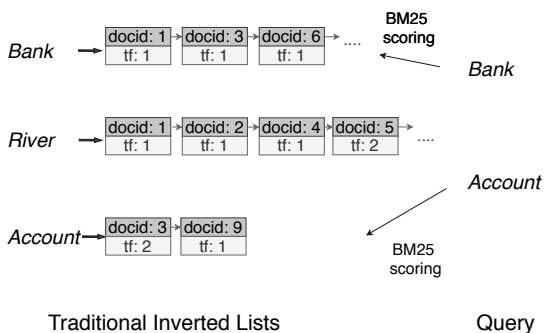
Bank

| docid: 1 | docid: 3 | docid: 6 |
|---|---|---|
| tf: 1 | tf: 1 | tf: 1 |

....

BM25 scoring

Bank

River

| docid: 1 | docid: 2 | docid: 4 | docid: 5 |
|---|---|---|---|
| tf: 1 | tf: 1 | tf: 1 | tf: 2 |

....

Account

Account

| docid: 3 | docid: 9 |
|---|---|
| tf: 2 | tf: 1 |

BM25 scoring

Traditional Inverted Lists

Query